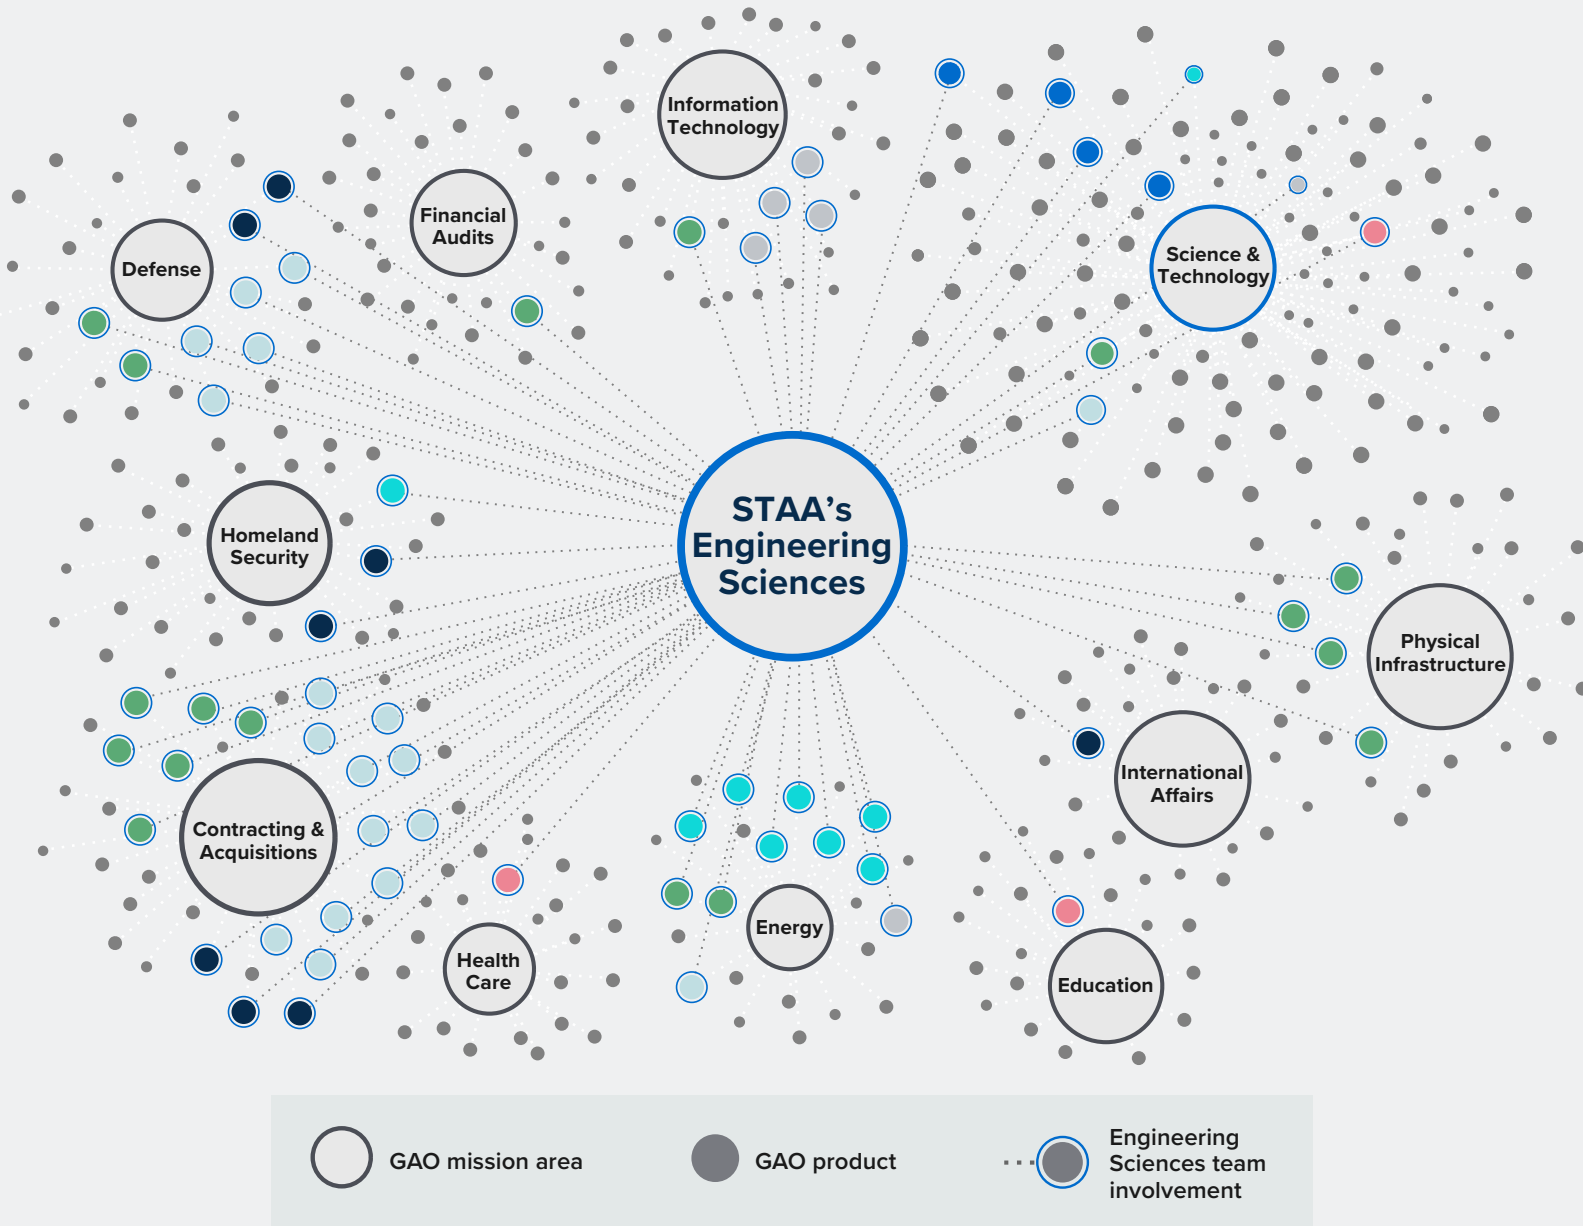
Information Technology

Financial Audits

Defense

Science & Technology

STAA's Engineering Sciences

Homeland Security

Physical Infrastructure

International Affairs

Contracting & Acquisitions

Energy

Health Care

Education

GAO mission area

GAO product

Engineering Sciences team involvement